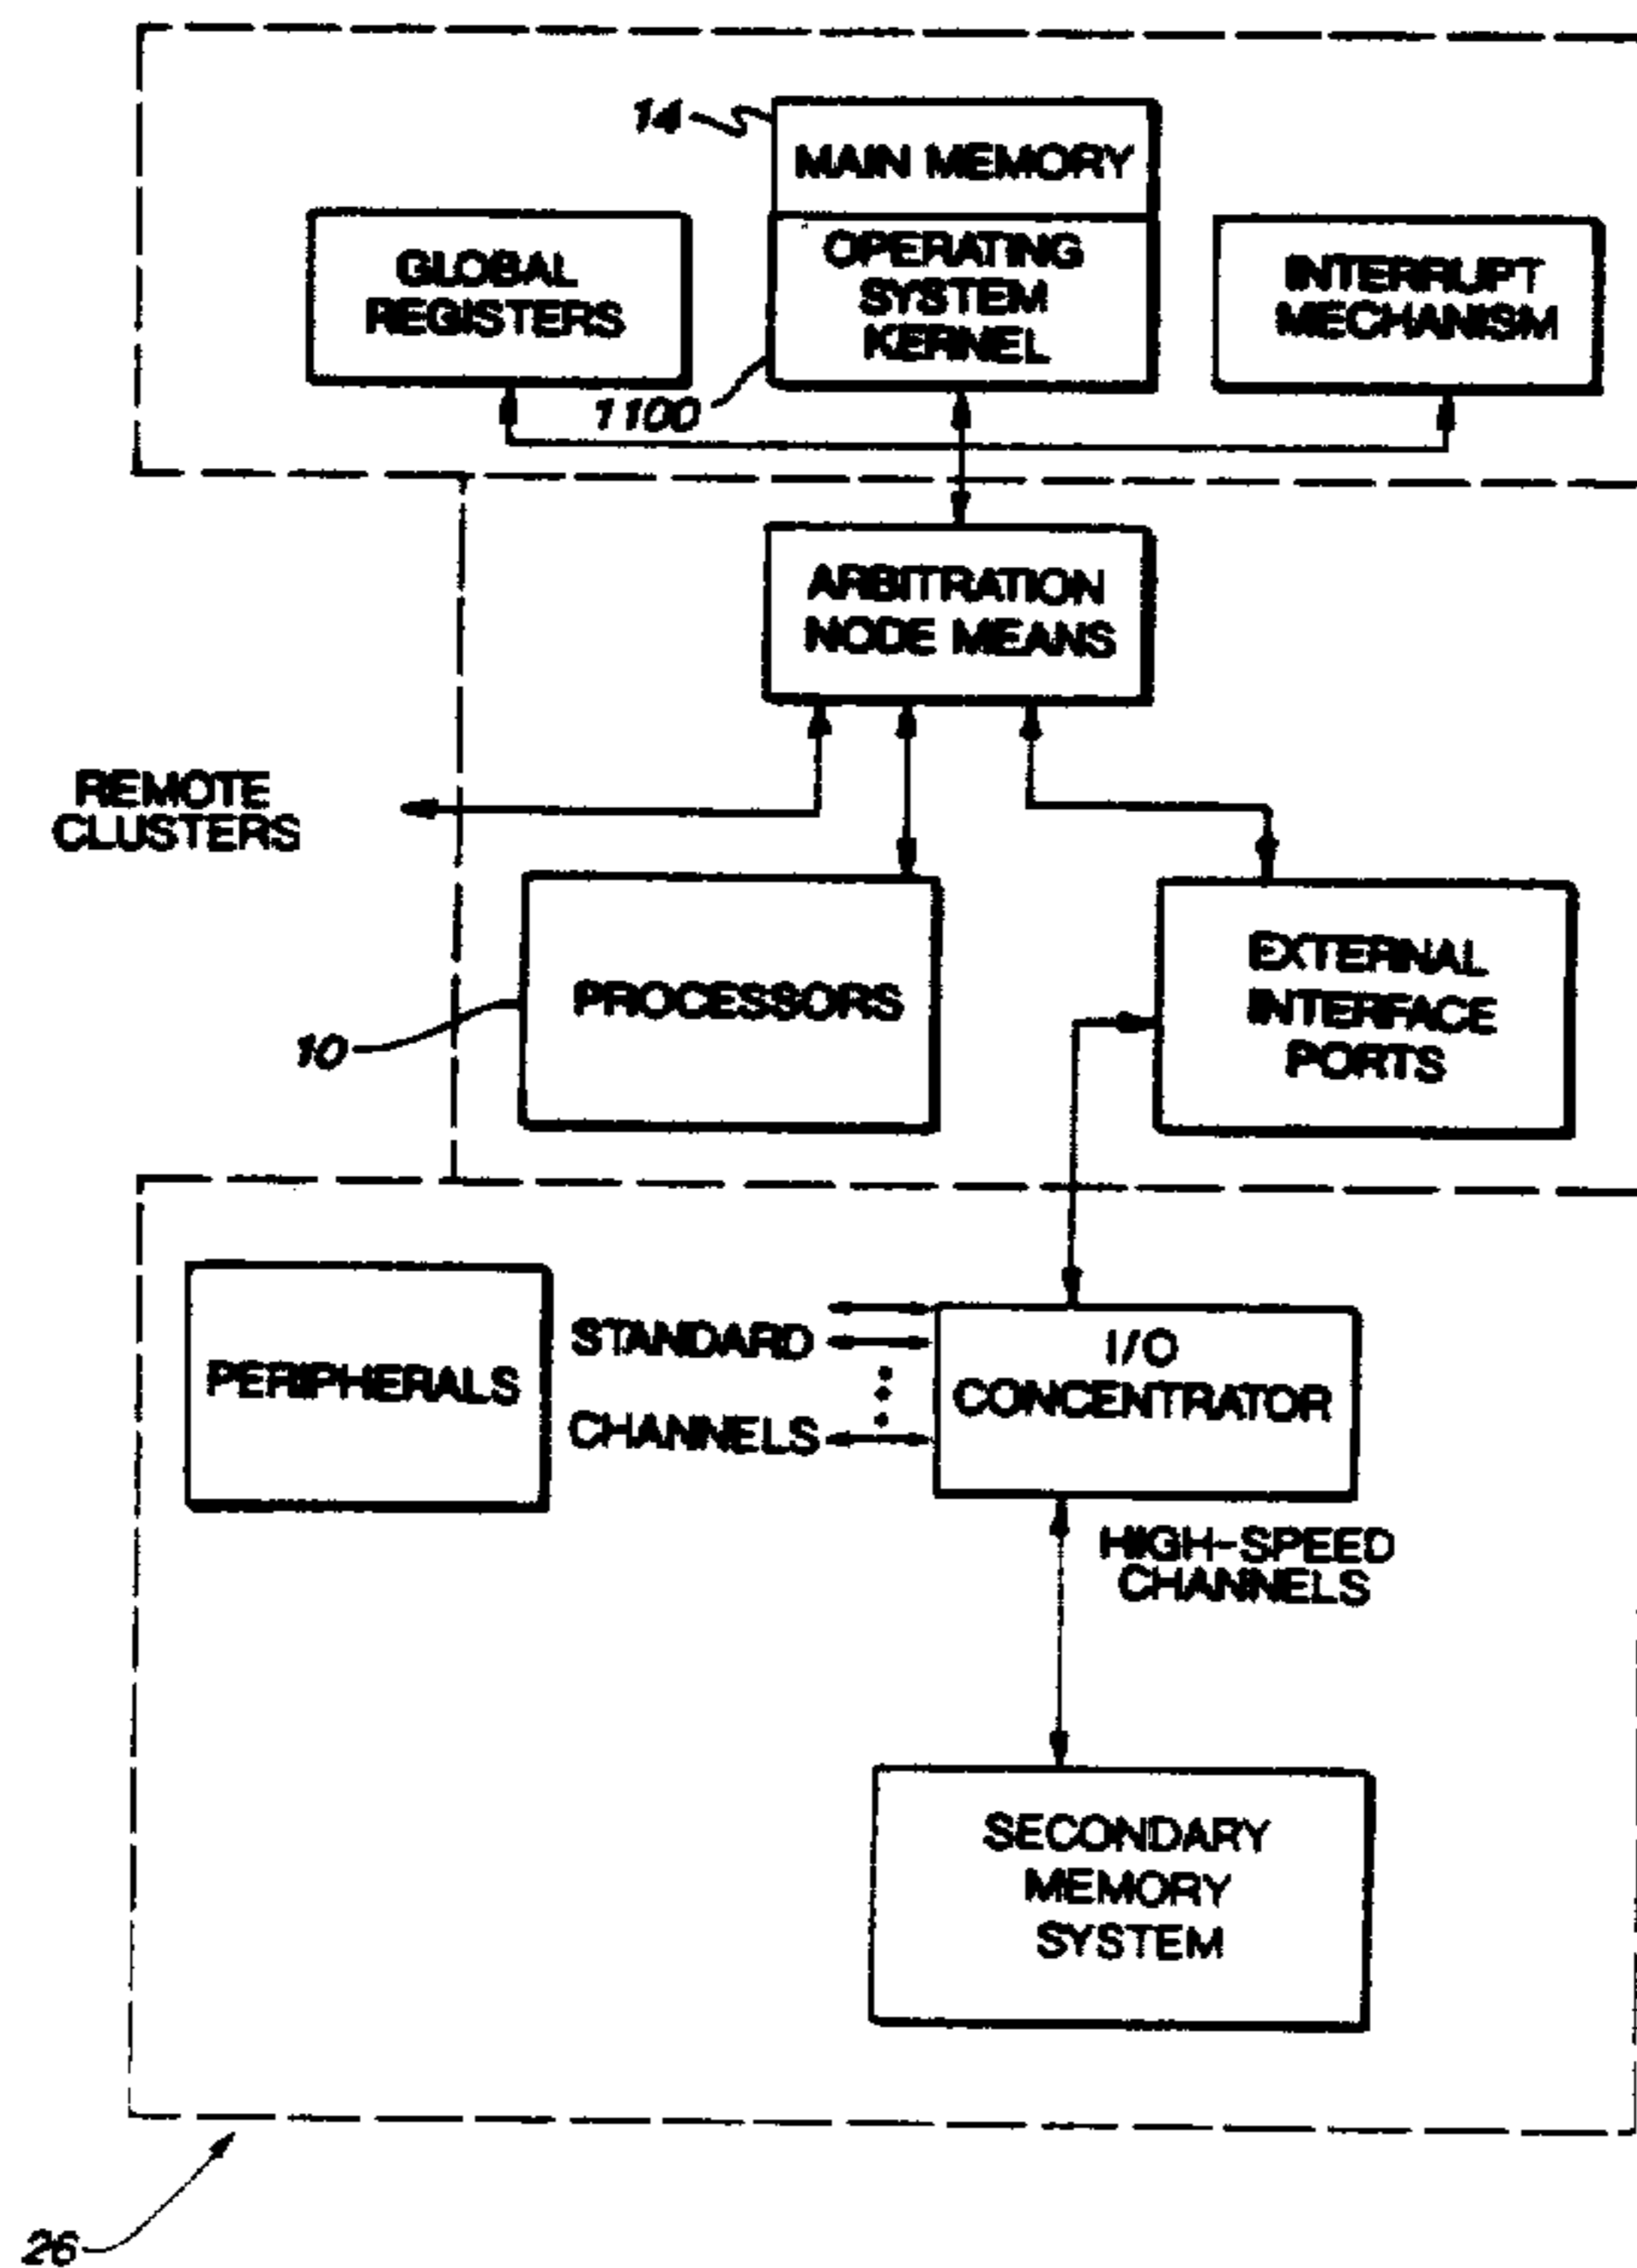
14

MAIN MEMORY

GLOBAL REGISTERS

OPERATING SYSTEM KERNEL

INTERRUPT MECHANISM

1100

ARBITRATION NODE MEANS

REMOTE CLUSTERS

PROCESSORS

EXTERNAL INTERFACE PORTS

10

PERIPHERALS

STANDARD

CHANNELS

I/O CONCENTRATOR

HIGH-SPEED CHANNELS

SECONDARY MEMORY SYSTEM

26